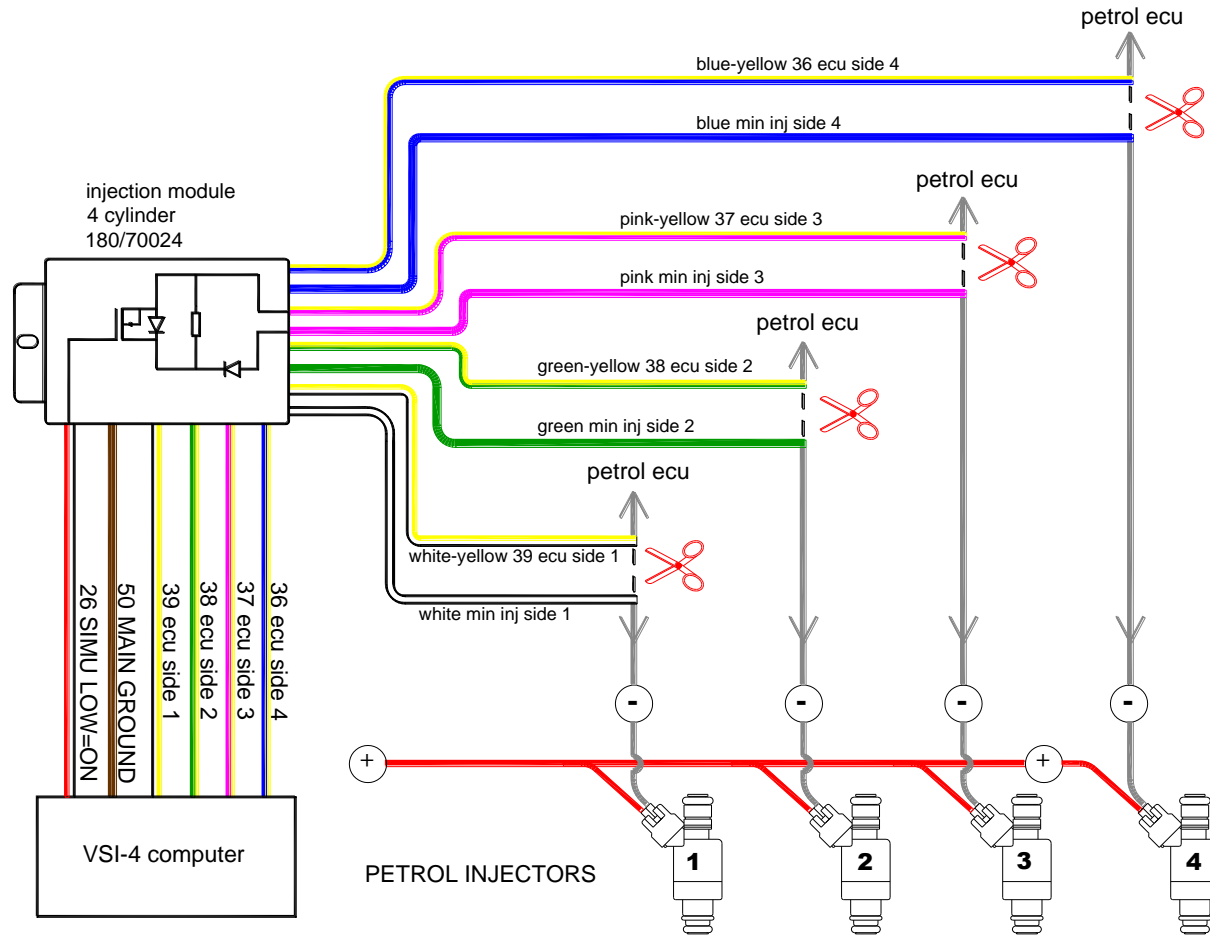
petrol ecu

blue-yellow 36 ecu side 4

blue min inj side 4

injection module
4 cylinder
180/70024

petrol ecu

pink-yellow 37 ecu side 3

pink min inj side 3

petrol ecu

green-yellow 38 ecu side 2

green min inj side 2

petrol ecu

white-yellow 39 ecu side 1

white min inj side 1

26 SIMU LOW=ON
50 MAIN GROUND
39 ecu side 1
38 ecu side 2
37 ecu side 3
36 ecu side 4

-
-
-
-

+
+

VSI-4 computer

PETROL INJECTORS

1
2
3
4